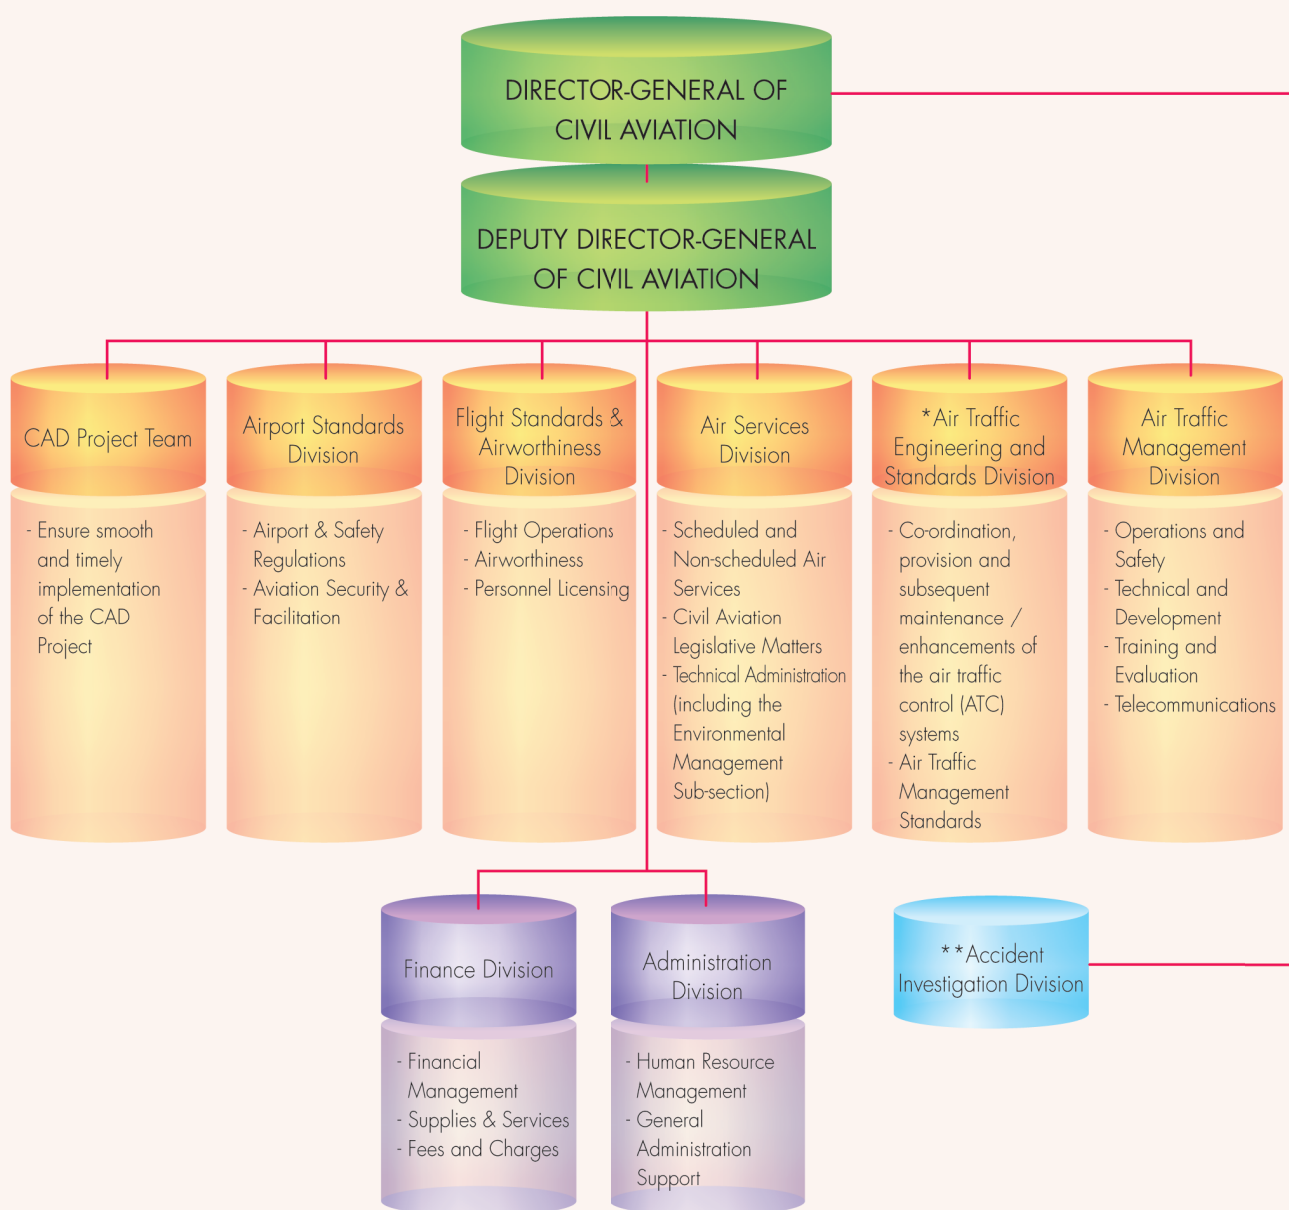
DIRECTOR-GENERAL OF CIVIL AVIATION

DEPUTY DIRECTOR-GENERAL OF CIVIL AVIATION

CAD Project Team

- Ensure smooth and timely implementation of the CAD Project

Airport Standards Division

- Airport & Safety Regulations
- Aviation Security & Facilitation

Flight Standards & Airworthiness Division

- Flight Operations
- Airworthiness
- Personnel Licensing

Air Services Division

- Scheduled and Non-scheduled Air Services
- Civil Aviation Legislative Matters
- Technical Administration (including the Environmental Management Sub-section)

*Air Traffic Engineering and Standards Division

- Co-ordination, provision and subsequent maintenance / enhancements of the air traffic control (ATC) systems
- Air Traffic Management Standards

Air Traffic Management Division

- Operations and Safety
- Technical and Development
- Training and Evaluation
- Telecommunications

Finance Division

- Financial Management
- Supplies & Services
- Fees and Charges

Administration Division

- Human Resource Management
- General Administration Support

**Accident Investigation Division